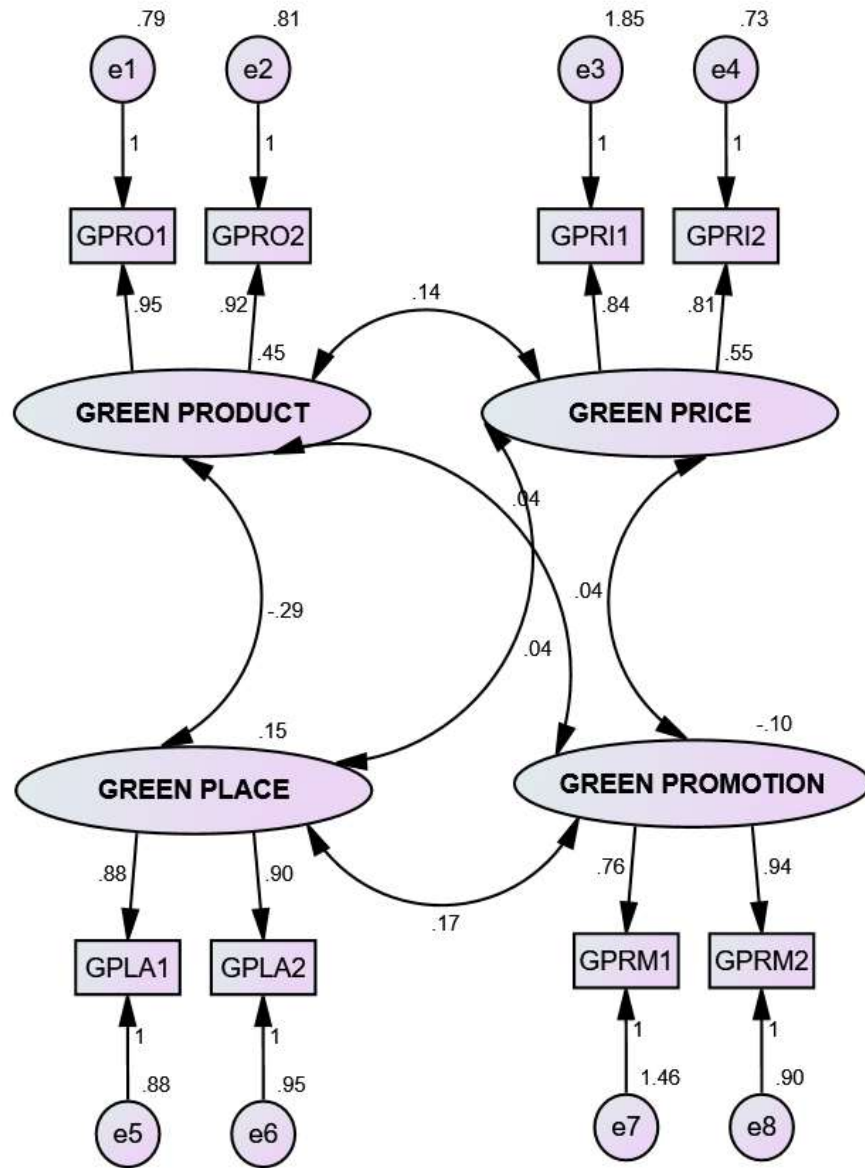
.79
e1
1
GPRO1
.95

.81
e2
1
GPRO2
.92
.45

.14

1.85
e3
1
GPRI1
.84

.73
e4
1
GPRI2
.81
.55

GREEN PRODUCT

GREEN PRICE

.04

-.29

.04

.04

.15
GREEN PLACE

-.10
GREEN PROMOTION

.88
GPLA1
1
.88
e5

.90
GPLA2
1
.95
e6

.17

.76
GPRM1
1
1.46
e7

.94
GPRM2
1
.90
e8